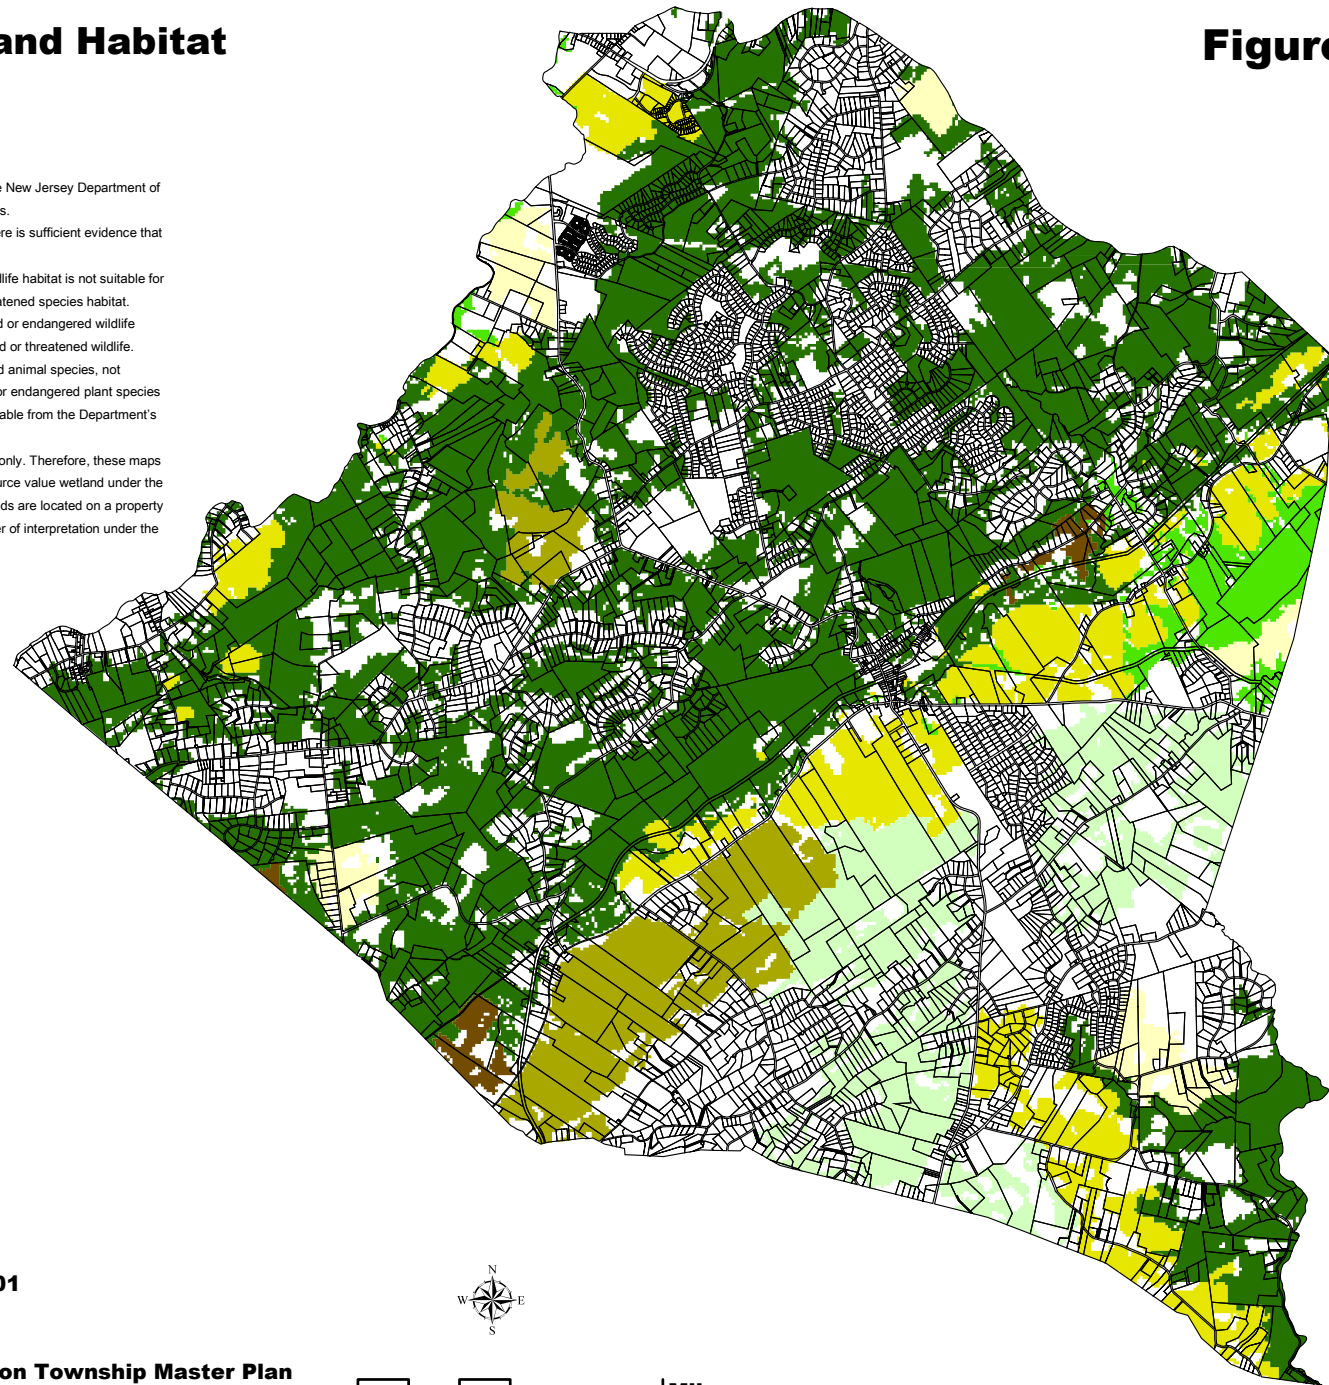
and Habitat

Figure

e New Jersey Department of s.

re is sufficient evidence that

llife habitat is not suitable for tened species habitat.

d or endangered wildlife d or threatened wildlife.

d animal species, not or endangered plant species able from the Department's

only. Therefore, these maps urce value wetland under the ds are located on a property r of interpretation under the

01

N
W E
S

on Township Master Plan